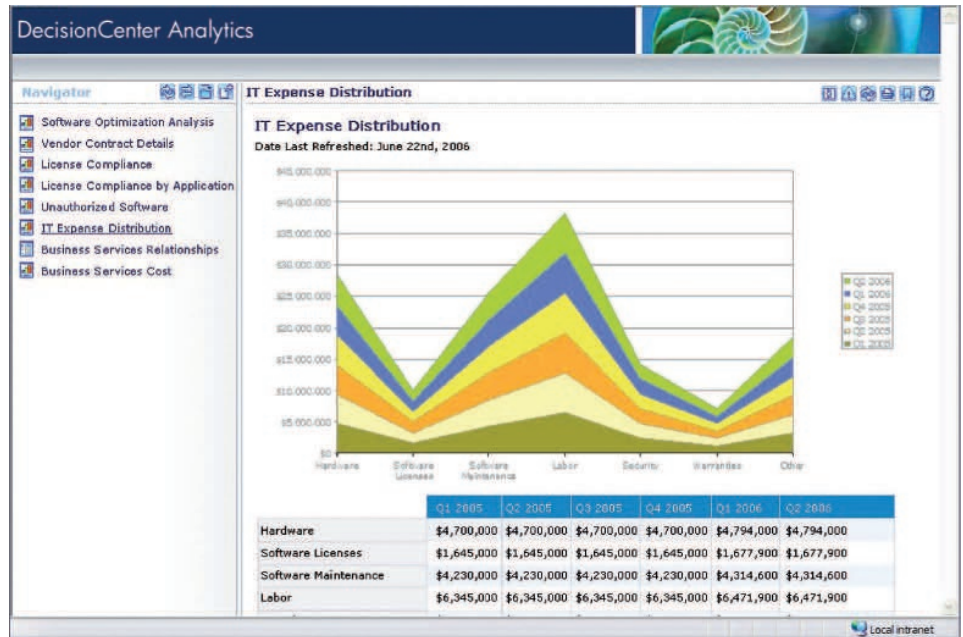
DecisionCenter Analytics

Navigator

Software Optimization Analysis
Vendor Contract Details
License Compliance
License Compliance by Application
Unauthorized Software
IT Expense Distribution
Business Services Relationships
Business Services Cost

IT Expense Distribution

IT Expense Distribution
Date Last Refreshed: June 22nd, 2006

$45,000,000
$40,000,000
$35,000,000
$30,000,000
$25,000,000
$20,000,000
$15,000,000
$10,000,000
$5,000,000
$0

Hardware
Software Licenses
Software Maintenance
Labor
Security
Warranties
Other

Q2 2006
Q1 2006
Q4 2005
Q3 2005
Q2 2005
Q1 2005

| | Q1 2005 | Q2 2005 | Q3 2005 | Q4 2005 | Q1 2006 | Q2 2006 |
|---|---|---|---|---|---|---|
| Hardware | $4,700,000 | $4,700,000 | $4,700,000 | $4,700,000 | $4,794,000 | $4,794,000 |
| Software Licenses | $1,645,000 | $1,645,000 | $1,645,000 | $1,645,000 | $1,677,900 | $1,677,900 |
| Software Maintenance | $4,230,000 | $4,230,000 | $4,230,000 | $4,230,000 | $4,314,600 | $4,314,600 |
| Labor | $6,345,000 | $6,345,000 | $6,345,000 | $6,345,000 | $6,471,900 | $6,471,900 |

Local intranet